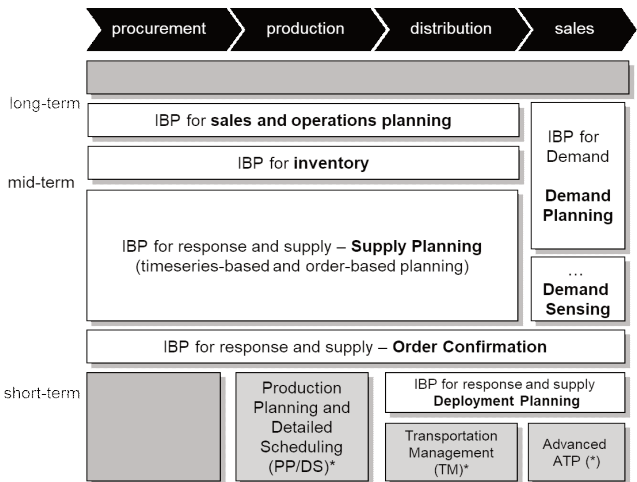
procurement production distribution sales

long-term

IBP for **sales and operations planning**

IBP for **inventory**

mid-term

IBP for response and supply – **Supply Planning** (timeseries-based and order-based planning)

IBP for Demand

**Demand Planning**

…

**Demand Sensing**

IBP for response and supply – **Order Confirmation**

short-term

Production Planning and Detailed Scheduling (PP/DS)*

IBP for response and supply **Deployment Planning**

Transportation Management (TM)*

Advanced ATP (*)